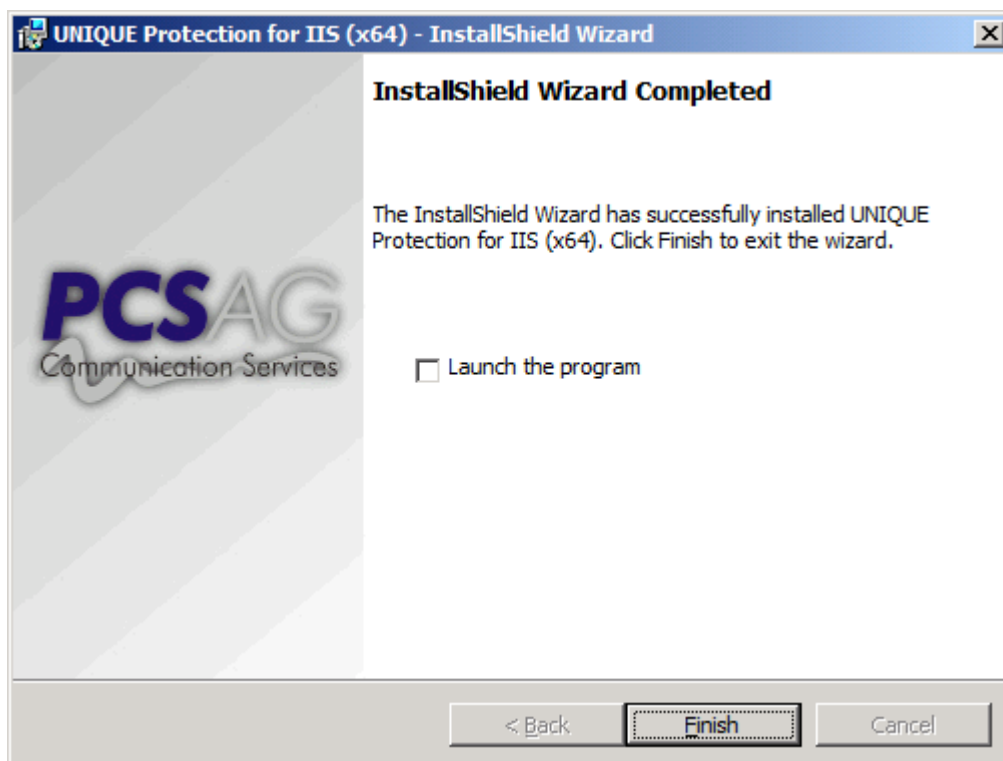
UNIQUE Protection for IIS (x64) - InstallShield Wizard

PCSAG
Communication Services

InstallShield Wizard Completed

The InstallShield Wizard has successfully installed UNIQUE Protection for IIS (x64). Click Finish to exit the wizard.

Launch the program

< Back
Finish
Cancel